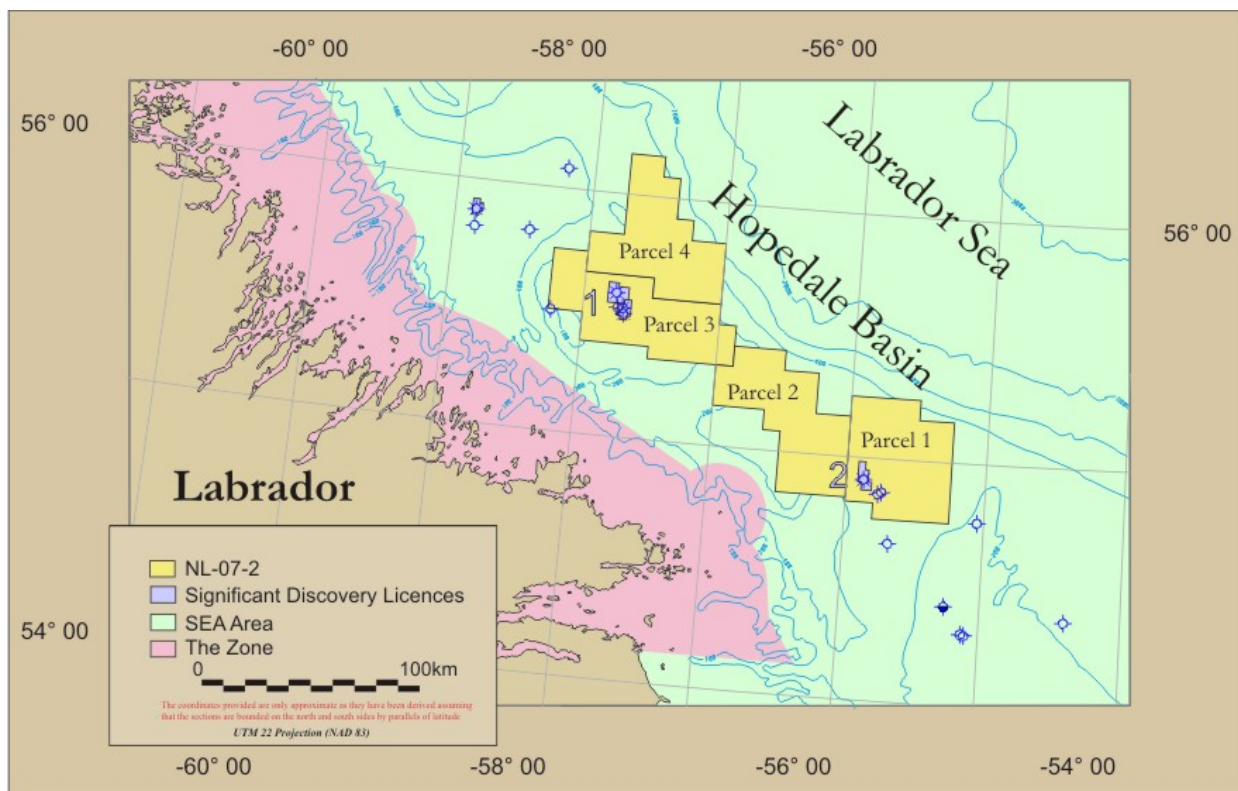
-60° 00
-58° 00
-56° 00

56° 00
56° 00

Labrador Sea
Hopedale Basin

Parcel 4
Parcel 3
Parcel 2
Parcel 1
1
2

Labrador

NL-07-2
Significant Discovery Licences
SEA Area
The Zone
0
100km

The coordinates provided are only approximate as they have been derived assuming that the sections are bounded on the north and south sides by parallels of latitude

UTM 22 Projection (NAD 83)

54° 00

-60° 00
-58° 00
-56° 00
-54° 00